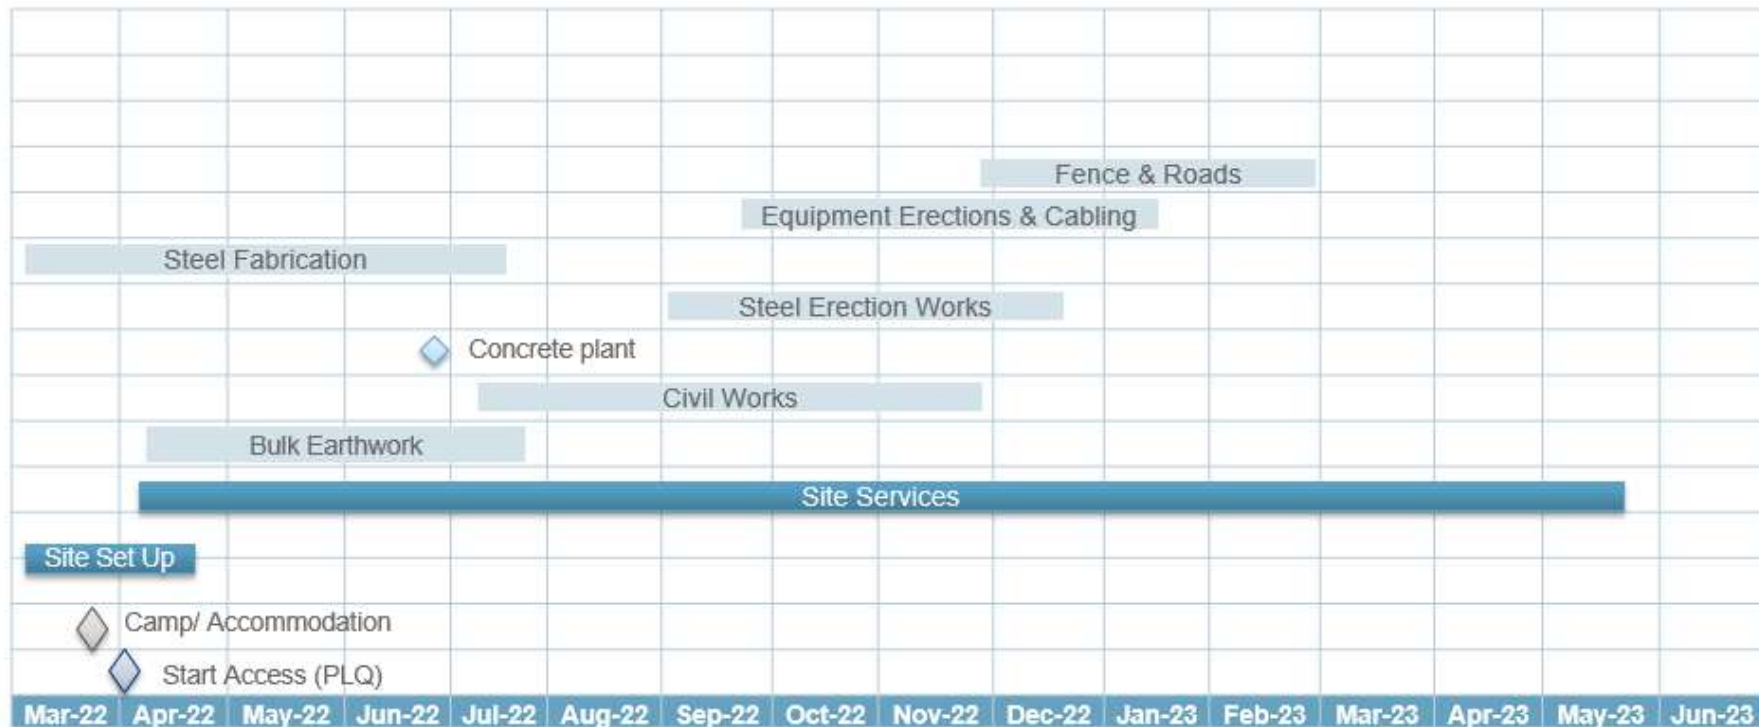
Fence & Roads

Equipment Erections & Cabling

Steel Fabrication

Steel Erection Works

Concrete plant

Civil Works

Bulk Earthwork

Site Services

Site Set Up

Camp/ Accommodation

Start Access (PLQ)

Mar-22 Apr-22 May-22 Jun-22 Jul-22 Aug-22 Sep-22 Oct-22 Nov-22 Dec-22 Jan-23 Feb-23 Mar-23 Apr-23 May-23 Jun-23